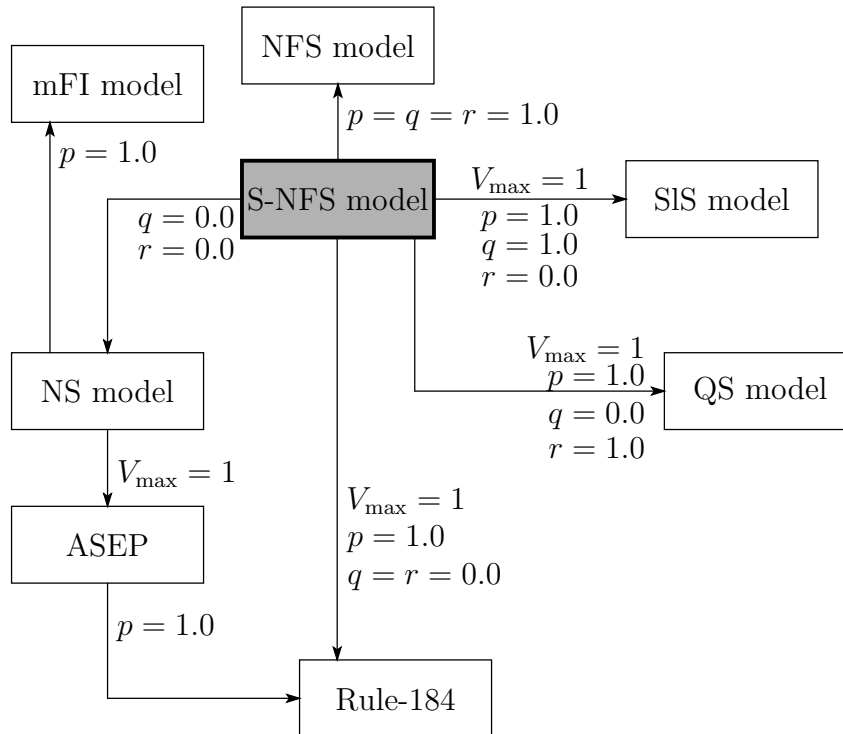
NFS model

mFI model

$p = q = r = 1.0$

$p = 1.0$

S-NFS model

$V_{\max} = 1$

SlS model

$q = 0.0$
$r = 0.0$

$p = 1.0$
$q = 1.0$
$r = 0.0$

$V_{\max} = 1$
$p = 1.0$

NS model

QS model

$q = 0.0$
$r = 1.0$

$V_{\max} = 1$

$V_{\max} = 1$
$p = 1.0$
$q = r = 0.0$

ASEP

$p = 1.0$

Rule-184